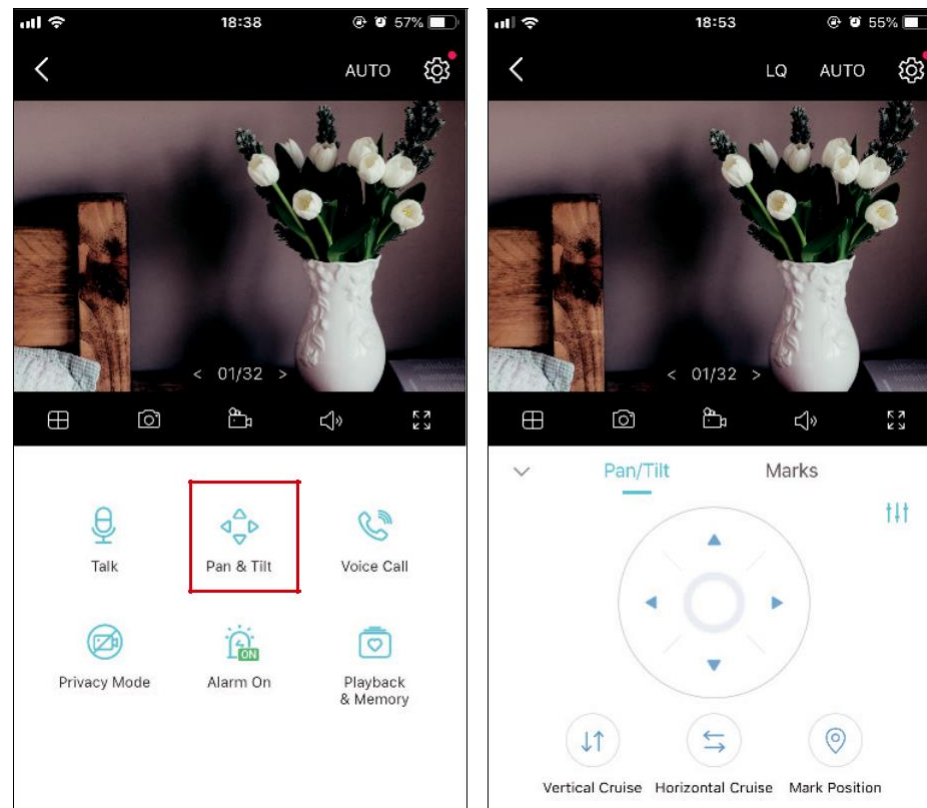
18:38 57%

AUTO

< 01/32 >

Talk

Pan & Tilt

Voice Call

Privacy Mode

ON

Alarm On

Playback & Memory

18:53 55%

LQ AUTO

< 01/32 >

Pan/Tilt

Marks

Vertical Cruise

Horizontal Cruise

Mark Position